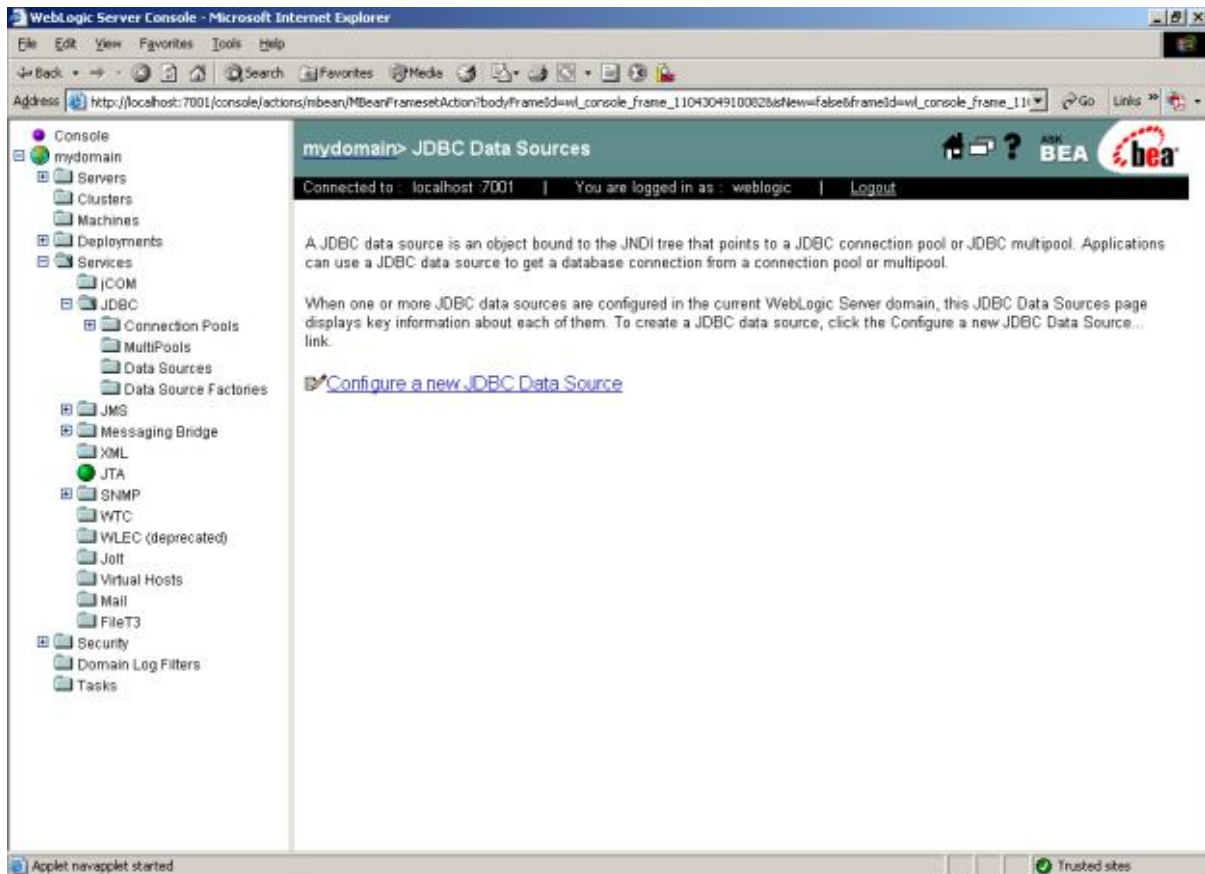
WebLogic Server Console - Microsoft Internet Explorer

File Edit View Favorites Tools Help

Back Search Favorites Media

Address http://localhost:7001/console/actions/mbean/MBeanFramesetAction?bodyFrameId=wl_console_frame_1104304910082&isNew=false&frameId=wl_console_frame_11 Go Links

Console
mydomain
Servers
Clusters
Machines
Deployments
Services
jCOM
JDBC
Connection Pools
MultiPools
Data Sources
Data Source Factories
JMS
Messaging Bridge
XML
JTA
SNMP
WTC
WLEC (deprecated)
Jolt
Virtual Hosts
Mail
FileT3
Security
Domain Log Filters
Tasks

mydomain> JDBC Data Sources

ASK BEA bea

Connected to : localhost :7001 | You are logged in as : weblogic | Logout

A JDBC data source is an object bound to the JNDI tree that points to a JDBC connection pool or JDBC multipool. Applications can use a JDBC data source to get a database connection from a connection pool or multipool.

When one or more JDBC data sources are configured in the current WebLogic Server domain, this JDBC Data Sources page displays key information about each of them. To create a JDBC data source, click the Configure a new JDBC Data Source... link.

Configure a new JDBC Data Source

Applet navapplet started

Trusted sites